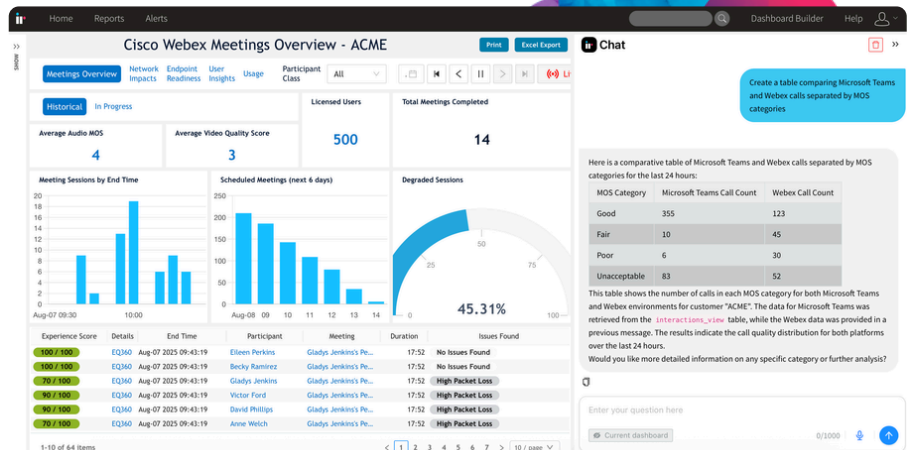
Home Reports Alerts Dashboard Builder Help

Cisco Webex Meetings Overview - ACME

Print Excel Export

Meetings Overview Network Impacts Endpoint Readiness User Insights Usage Participant Class All

Historical In Progress

Licensed Users
500

Total Meetings Completed
14

Average Audio MOS
4

Average Video Quality Score
3

Meeting Sessions by End Time
10
5
0
Aug-07 09:30 10:00

Scheduled Meetings (next 6 days)
200
150
100
50
0
Aug-07

Degraded Sessions
25 50 75
45.31%

| Experience Score | Details | End Time | Participant | Meeting | Duration | Issues Found |
|---|---|---|---|---|---|---|
| 100 / 100 | EQ360 | Aug-07 2025 09:43:19 | Eileen Perkins | Gladys Jenkins's Pe... | 17:52 | No Issues Found |
| 100 / 100 | EQ360 | Aug-07 2025 09:43:19 | Becky Ramirez | Gladys Jenkins's Pe... | 17:52 | No Issues Found |
| 70 / 100 | EQ360 | Aug-07 2025 09:43:19 | Gladys Jenkins | Gladys Jenkins's Pe... | 17:52 | High Packet Loss |
| 90 / 100 | EQ360 | Aug-07 2025 09:43:19 | Victor Ford | Gladys Jenkins's Pe... | 17:52 | High Packet Loss |
| 90 / 100 | EQ360 | Aug-07 2025 09:43:19 | David Phillips | Gladys Jenkins's Pe... | 17:52 | High Packet Loss |
| 70 / 100 | EQ360 | Aug-07 2025 09:43:19 | Anne Welch | Gladys Jenkins's Pe... | 17:52 | High Packet Loss |

1-10 of 64 items 1 2 3 4 5 6 7 10 / page

Chat

Create a table comparing Microsoft Teams and Webex calls separated by MOS categories

Here is a comparative table of Microsoft Teams and Webex calls separated by MOS categories for the last 24 hours:

| MOS Category | Microsoft Teams Call Count | Webex Call Count |
|---|---|---|
| Good | 355 | 123 |
| Fair | 10 | 45 |
| Poor | 6 | 30 |
| Unacceptable | 83 | 52 |

This table shows the number of calls in each MOS category for both Microsoft Teams and Webex environments for customer "ACME". The data for Microsoft Teams was retrieved from the interactions_view table, while the Webex data was provided in a previous message. The results indicate the call quality distribution for both platforms over the last 24 hours.
Would you like more detailed information on any specific category or further analysis?

Enter your question here
Current dashboard 0/1000